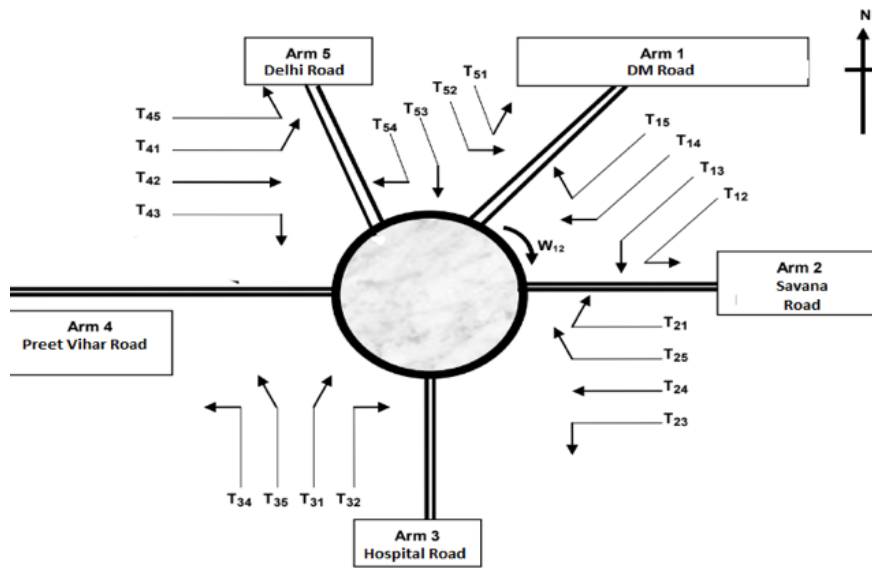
N

Arm 5
Delhi Road

Arm 1
DM Road

$T_{51}$
$T_{52}$
$T_{53}$
$T_{54}$
$T_{45}$
$T_{41}$
$T_{42}$
$T_{43}$
$T_{15}$
$T_{14}$
$T_{13}$
$T_{12}$
$W_{12}$

Arm 2
Savana Road

Arm 4
Preet Vihar Road

$T_{21}$
$T_{25}$
$T_{24}$
$T_{23}$

$T_{34}$ $T_{35}$ $T_{31}$ $T_{32}$

Arm 3
Hospital Road